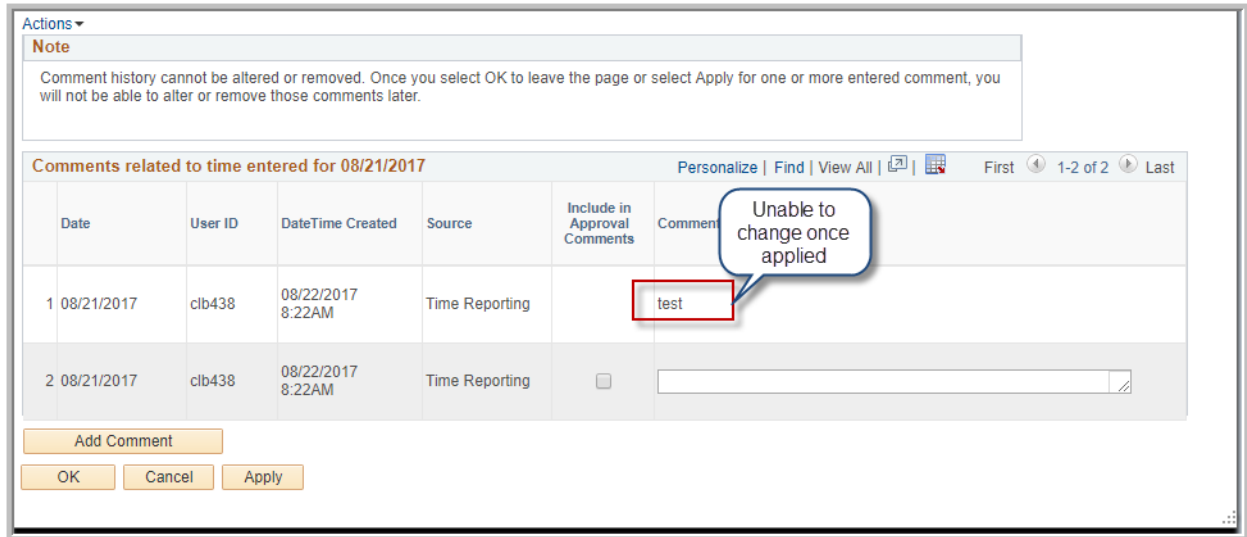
Actions

Note

Comment history cannot be altered or removed. Once you select OK to leave the page or select Apply for one or more entered comment, you will not be able to alter or remove those comments later.

Comments related to time entered for 08/21/2017

Personalize | Find | View All | | First 1-2 of 2 Last

| | Date | User ID | DateTime Created | Source | Include in Approval Comments | Comment |
|---|---|---|---|---|---|---|
| 1 | 08/21/2017 | clb438 | 08/22/2017 8:22AM | Time Reporting | | test |
| 2 | 08/21/2017 | clb438 | 08/22/2017 8:22AM | Time Reporting | | |

Unable to change once applied

Add Comment

OK Cancel Apply